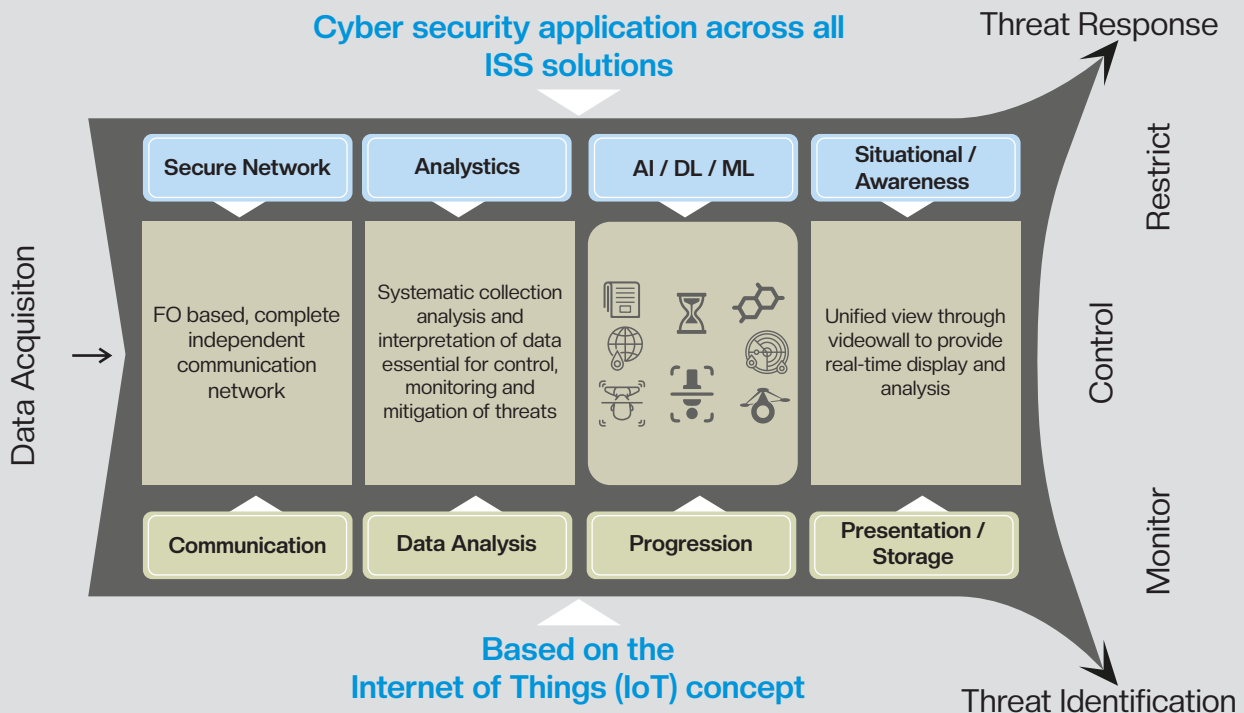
Cyber security application across all ISS solutions

Threat Response

Data Acquisiton

Secure Network

Analytics

AI / DL / ML

Situational / Awareness

Restrict

FO based, complete independent communication network

Systematic collection analysis and interpretation of data essential for control, monitoring and mitigation of threats

Unified view through videowall to provide real-time display and analysis

Control

Communication

Data Analysis

Progression

Presentation / Storage

Monitor

Based on the Internet of Things (IoT) concept

Threat Identification